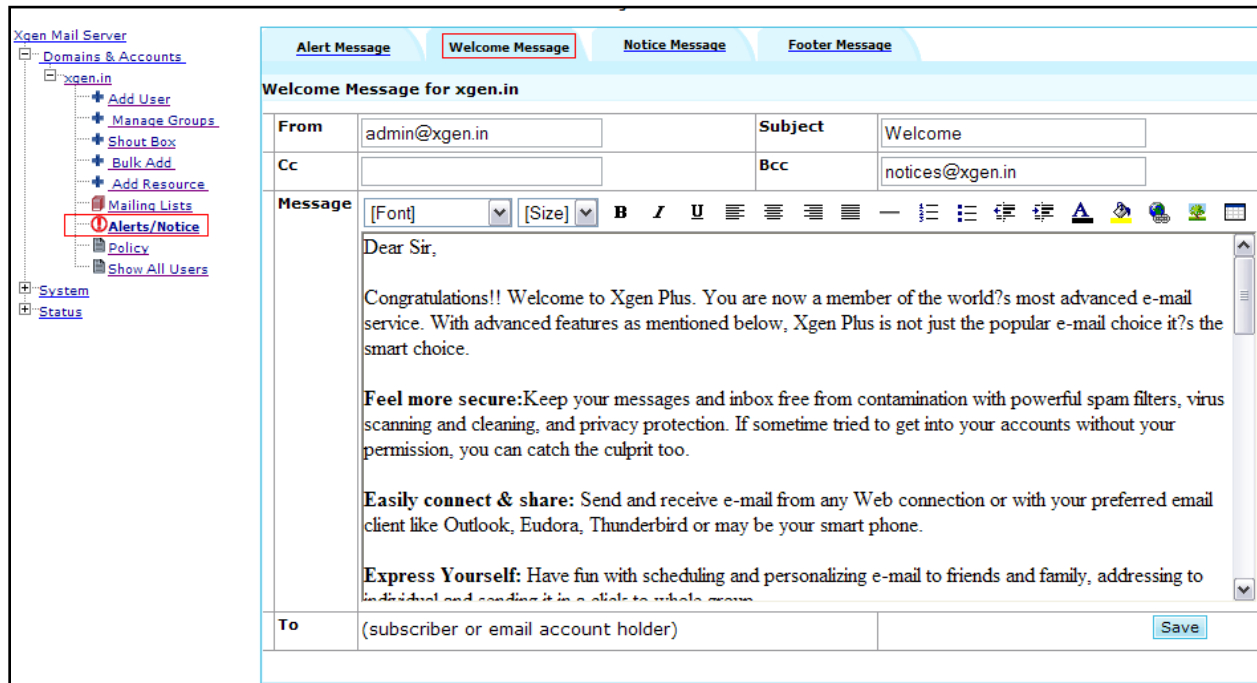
Xgen Mail Server
Domains & Accounts
xgen.in
Add User
Manage Groups
Shout Box
Bulk Add
Add Resource
Mailing Lists
Alerts/Notice
Policy
Show All Users
System
Status

Alert Message | Welcome Message | Notice Message | Footer Message

Welcome Message for xgen.in

| From | admin@xgen.in | Subject | Welcome |
|---|---|---|---|
| Cc | | Bcc | notices@xgen.in |

Message [Font] [Size] B I U

Dear Sir,

Congratulations!! Welcome to Xgen Plus. You are now a member of the world?s most advanced e-mail service. With advanced features as mentioned below, Xgen Plus is not just the popular e-mail choice it?s the smart choice.

**Feel more secure:**Keep your messages and inbox free from contamination with powerful spam filters, virus scanning and cleaning, and privacy protection. If sometime tried to get into your accounts without your permission, you can catch the culprit too.

**Easily connect & share:** Send and receive e-mail from any Web connection or with your preferred email client like Outlook, Eudora, Thunderbird or may be your smart phone.

**Express Yourself:** Have fun with scheduling and personalizing e-mail to friends and family, addressing to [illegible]

To (subscriber or email account holder) Save